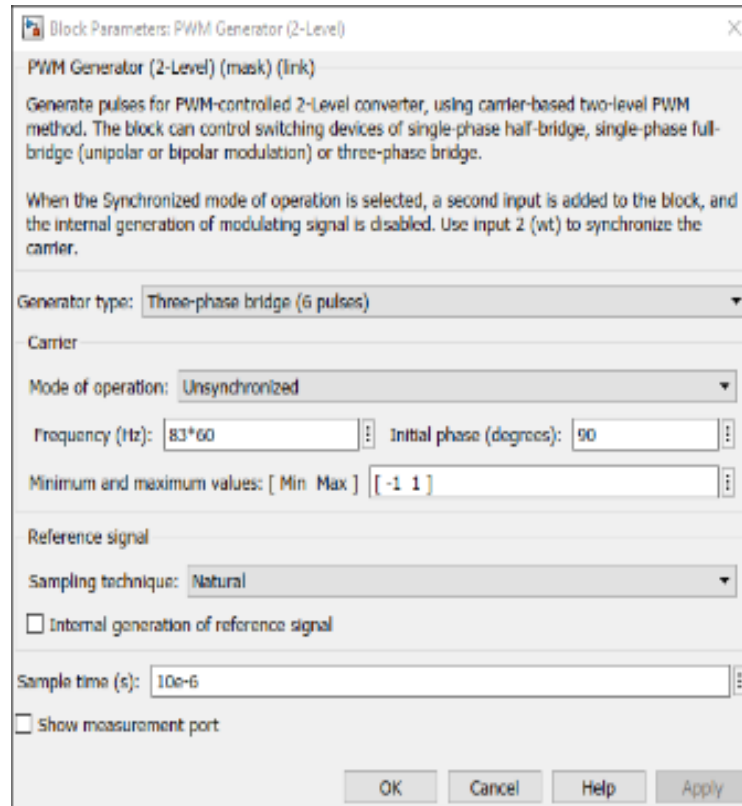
Block Parameters: PWM Generator (2-Level)

PWM Generator (2-Level) (mask) (link)

Generate pulses for PWM-controlled 2-Level converter, using carrier-based two-level PWM method. The block can control switching devices of single-phase half-bridge, single-phase full-bridge (unipolar or bipolar modulation) or three-phase bridge.

When the Synchronized mode of operation is selected, a second input is added to the block, and the internal generation of modulating signal is disabled. Use input 2 (wt) to synchronize the carrier.

Generator type: Three-phase bridge (6 pulses)

Carrier

Mode of operation: Unsynchronized

Frequency (Hz): 83*60

Initial phase (degrees): 90

Minimum and maximum values: [ Min Max ] [-1 1]

Reference signal

Sampling technique: Natural

Internal generation of reference signal

Sample time (s): 10e-6

Show measurement port

OK Cancel Help Apply